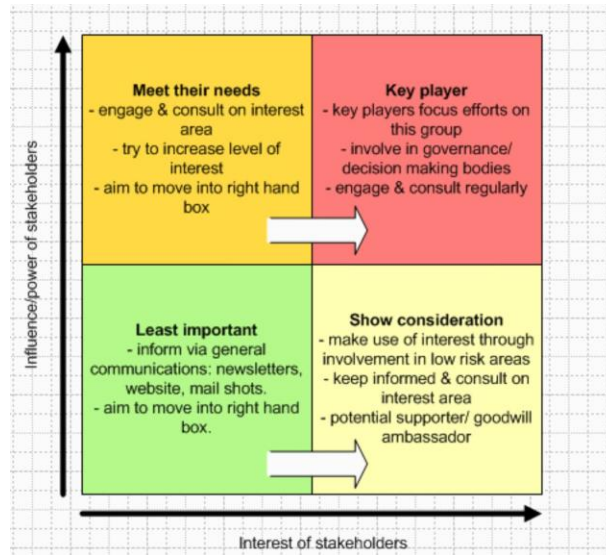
Influence/power of stakeholders

**Meet their needs**
- engage & consult on interest area
- try to increase level of interest
- aim to move into right hand box

**Key player**
- key players focus efforts on this group
- involve in governance/ decision making bodies
- engage & consult regularly

**Least important**
- inform via general communications: newsletters, website, mail shots.
- aim to move into right hand box.

**Show consideration**
- make use of interest through involvement in low risk areas
- keep informed & consult on interest area
- potential supporter/ goodwill ambassador

Interest of stakeholders